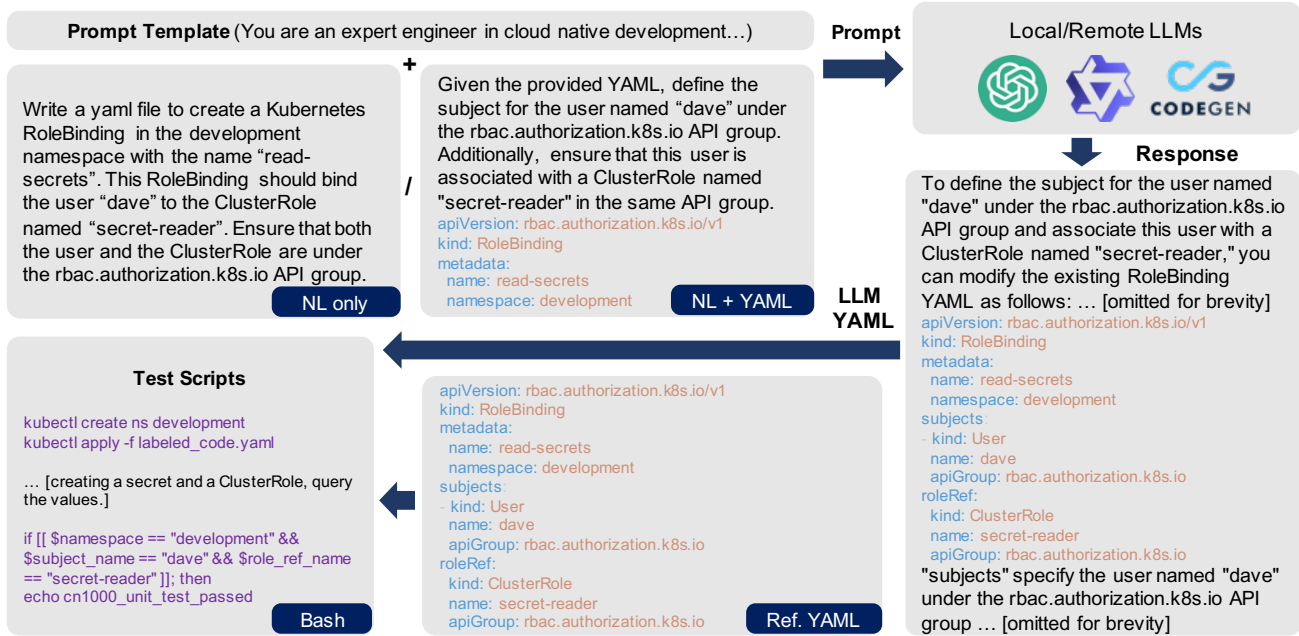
**Prompt Template** (You are an expert engineer in cloud native development…)

+

Write a yaml file to create a Kubernetes RoleBinding in the development namespace with the name “read-secrets”. This RoleBinding should bind the user “dave” to the ClusterRole named “secret-reader”. Ensure that both the user and the ClusterRole are under the rbac.authorization.k8s.io API group.

NL only

/

Given the provided YAML, define the subject for the user named “dave” under the rbac.authorization.k8s.io API group. Additionally, ensure that this user is associated with a ClusterRole named "secret-reader" in the same API group.

apiVersion: rbac.authorization.k8s.io/v1
kind: RoleBinding
metadata:
 name: read-secrets
 namespace: development

NL + YAML

Prompt

Local/Remote LLMs

CODEGEN

Response

To define the subject for the user named "dave" under the rbac.authorization.k8s.io API group and associate this user with a ClusterRole named "secret-reader," you can modify the existing RoleBinding YAML as follows: … [omitted for brevity]

apiVersion: rbac.authorization.k8s.io/v1
kind: RoleBinding
metadata:
 name: read-secrets
 namespace: development
subjects:
- kind: User
 name: dave
 apiGroup: rbac.authorization.k8s.io
roleRef:
 kind: ClusterRole
 name: secret-reader
 apiGroup: rbac.authorization.k8s.io

"subjects" specify the user named "dave" under the rbac.authorization.k8s.io API group … [omitted for brevity]

LLM YAML

**Test Scripts**

kubectl create ns development
kubectl apply -f labeled_code.yaml

… [creating a secret and a ClusterRole, query the values.]

if [[ $namespace == "development" && $subject_name == "dave" && $role_ref_name == "secret-reader" ]]; then
echo cn1000_unit_test_passed

Bash

apiVersion: rbac.authorization.k8s.io/v1
kind: RoleBinding
metadata:
 name: read-secrets
 namespace: development
subjects:
- kind: User
 name: dave
 apiGroup: rbac.authorization.k8s.io
roleRef:
 kind: ClusterRole
 name: secret-reader
 apiGroup: rbac.authorization.k8s.io

Ref. YAML